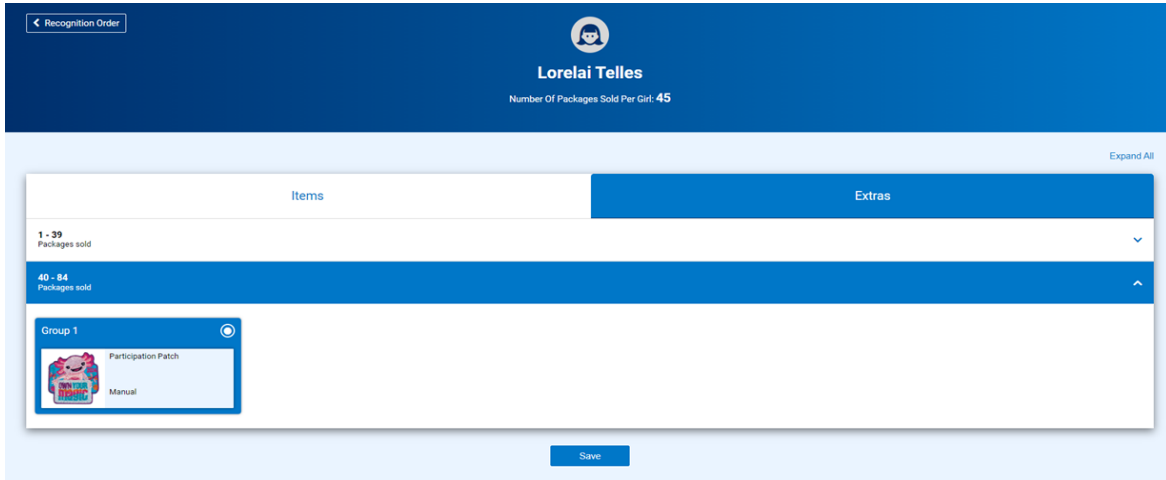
Recognition Order

Lorelai Telles

Number Of Packages Sold Per Girl: 45

Expand All

Items

Extras

1 - 39
Packages sold

40 - 84
Packages sold

Group 1

OWN YOUR MAGIC

Participation Patch

Manual

Save